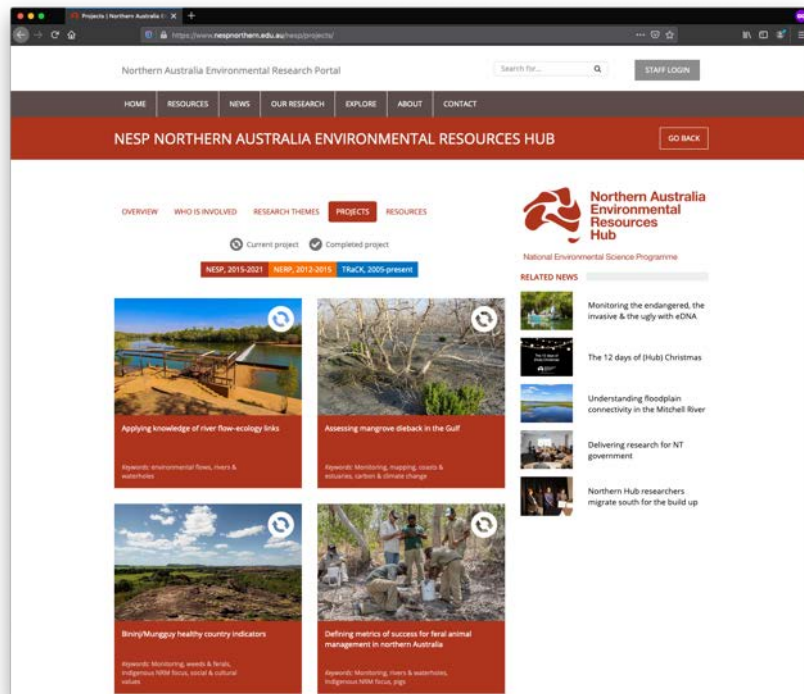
Projects | Northern Australia E

https://www.nespnorthern.edu.au/nesp/projects/

Northern Australia Environmental Research Portal

Search for...

STAFF LOGIN

HOME RESOURCES NEWS OUR RESEARCH EXPLORE ABOUT CONTACT

NESP NORTHERN AUSTRALIA ENVIRONMENTAL RESOURCES HUB

GO BACK

OVERVIEW WHO IS INVOLVED RESEARCH THEMES PROJECTS RESOURCES

Current project Completed project

NESP, 2015-2021 NERP, 2012-2015 TRaCK, 2005-present

Applying knowledge of river flow-ecology links

Keywords: environmental flows, rivers & waterholes

Assessing mangrove dieback in the Gulf

Keywords: Monitoring, mapping, coasts & estuaries, carbon & climate change

Bininj/Mungguy healthy country indicators

Keywords: Monitoring, weeds & ferals, Indigenous NRM focus, social & cultural values

Defining metrics of success for feral animal management in northern Australia

Keywords: Monitoring, rivers & waterholes, Indigenous NRM focus, pigs

Northern Australia Environmental Resources Hub

National Environmental Science Programme

RELATED NEWS

Monitoring the endangered, the invasive & the ugly with eDNA

The 12 days of (Hub) Christmas

Understanding floodplain connectivity in the Mitchell River

Delivering research for NT government

Northern Hub researchers migrate south for the build up